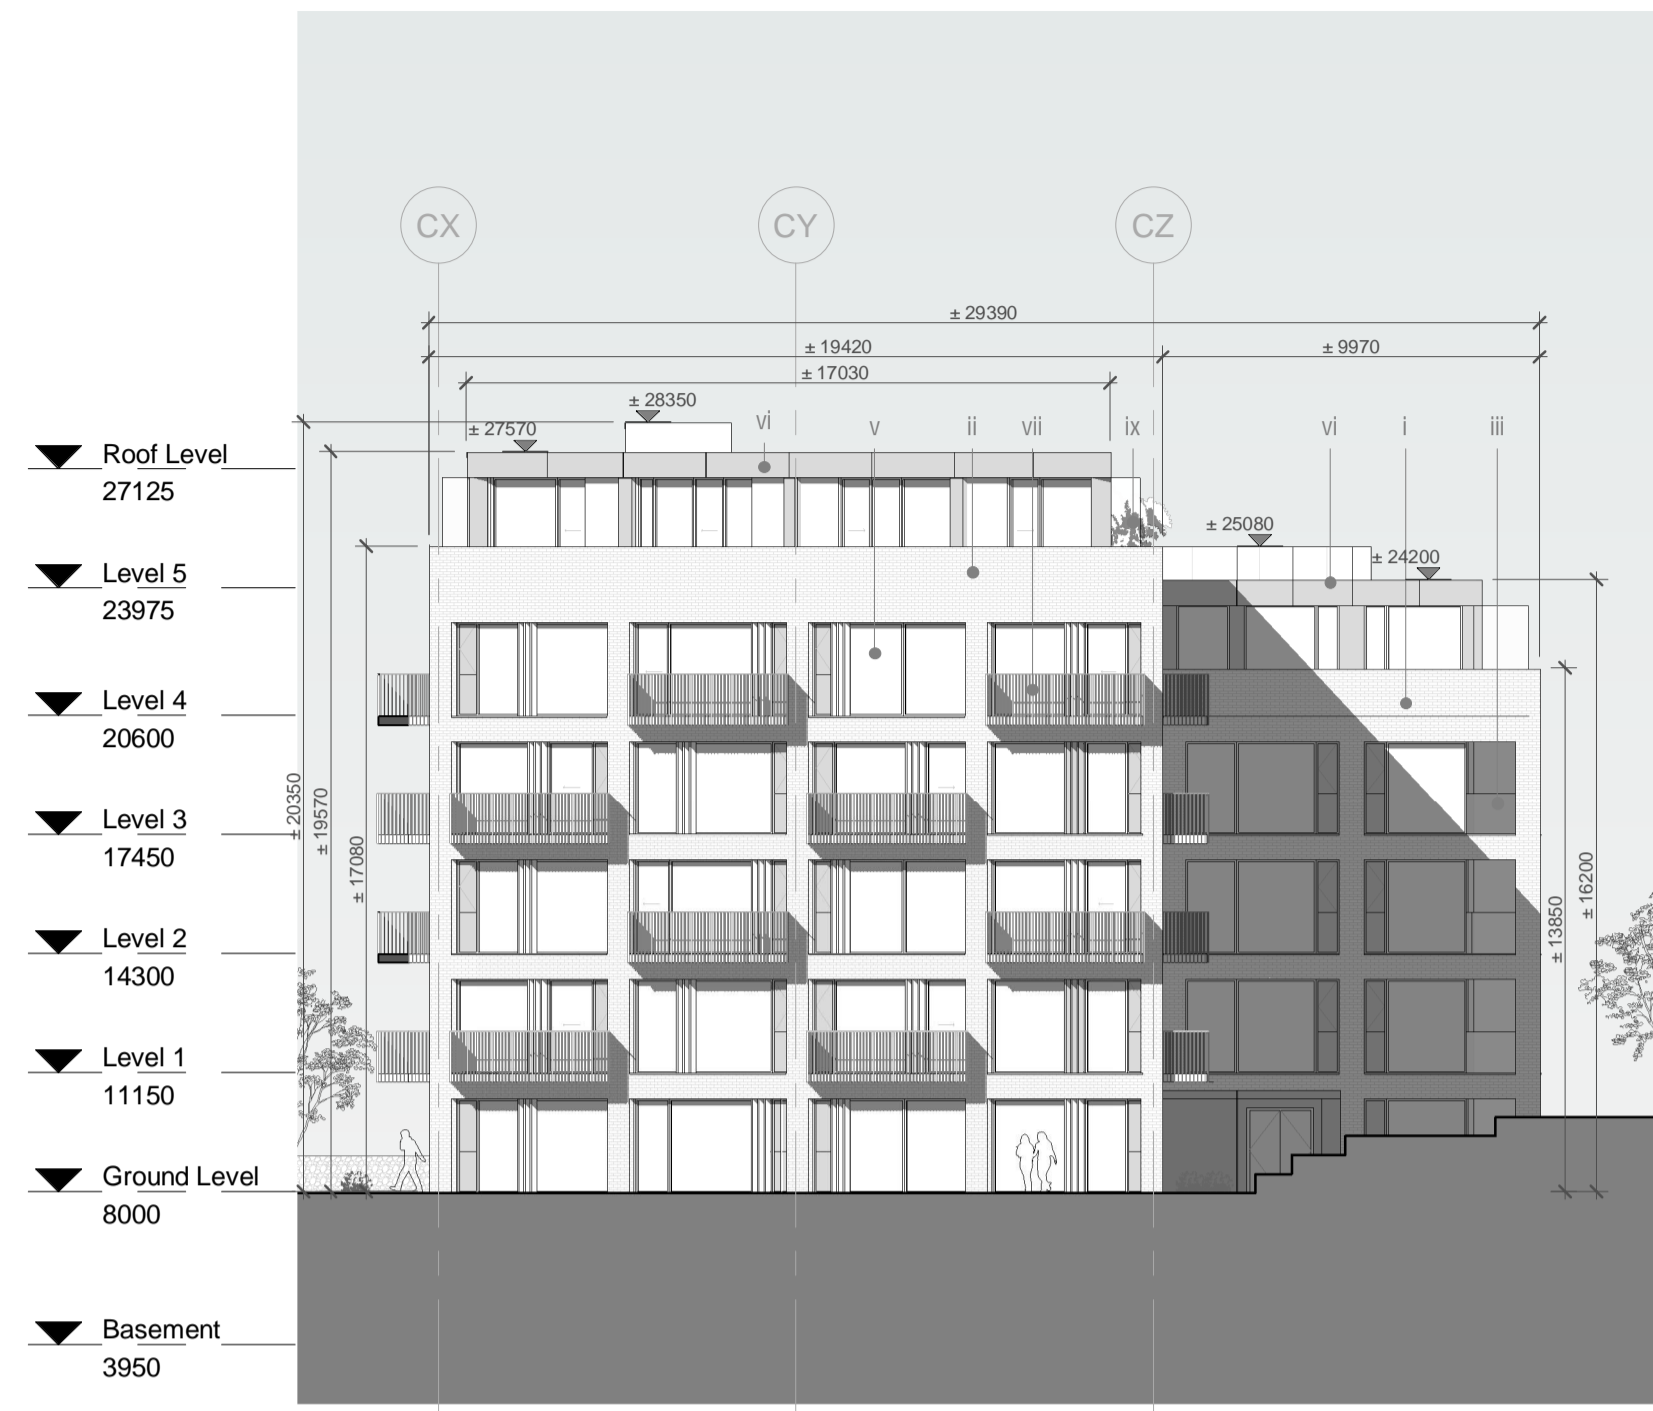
CX
CY
CZ
± 29390
± 19420
± 9970
± 17030
± 28350
± 27570
vi
v
ii
vii
ix
vi
i
iii
± 25080
± 24200
Roof Level
27125
Level 5
23975
Level 4
20600
Level 3
17450
Level 2
14300
Level 1
11150
Ground Level
8000
Basement
3950
± 20350
± 19570
± 17080
± 13850
± 16200